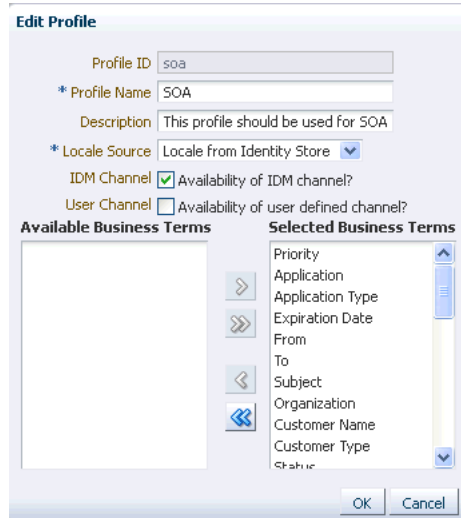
Edit Profile

Profile ID soa

* Profile Name SOA

Description This profile should be used for SOA

* Locale Source Locale from Identity Store

IDM Channel Availability of IDM channel?

User Channel Availability of user defined channel?

Available Business Terms

Selected Business Terms

Priority
Application
Application Type
Expiration Date
From
To
Subject
Organization
Customer Name
Customer Type
Status

OK Cancel